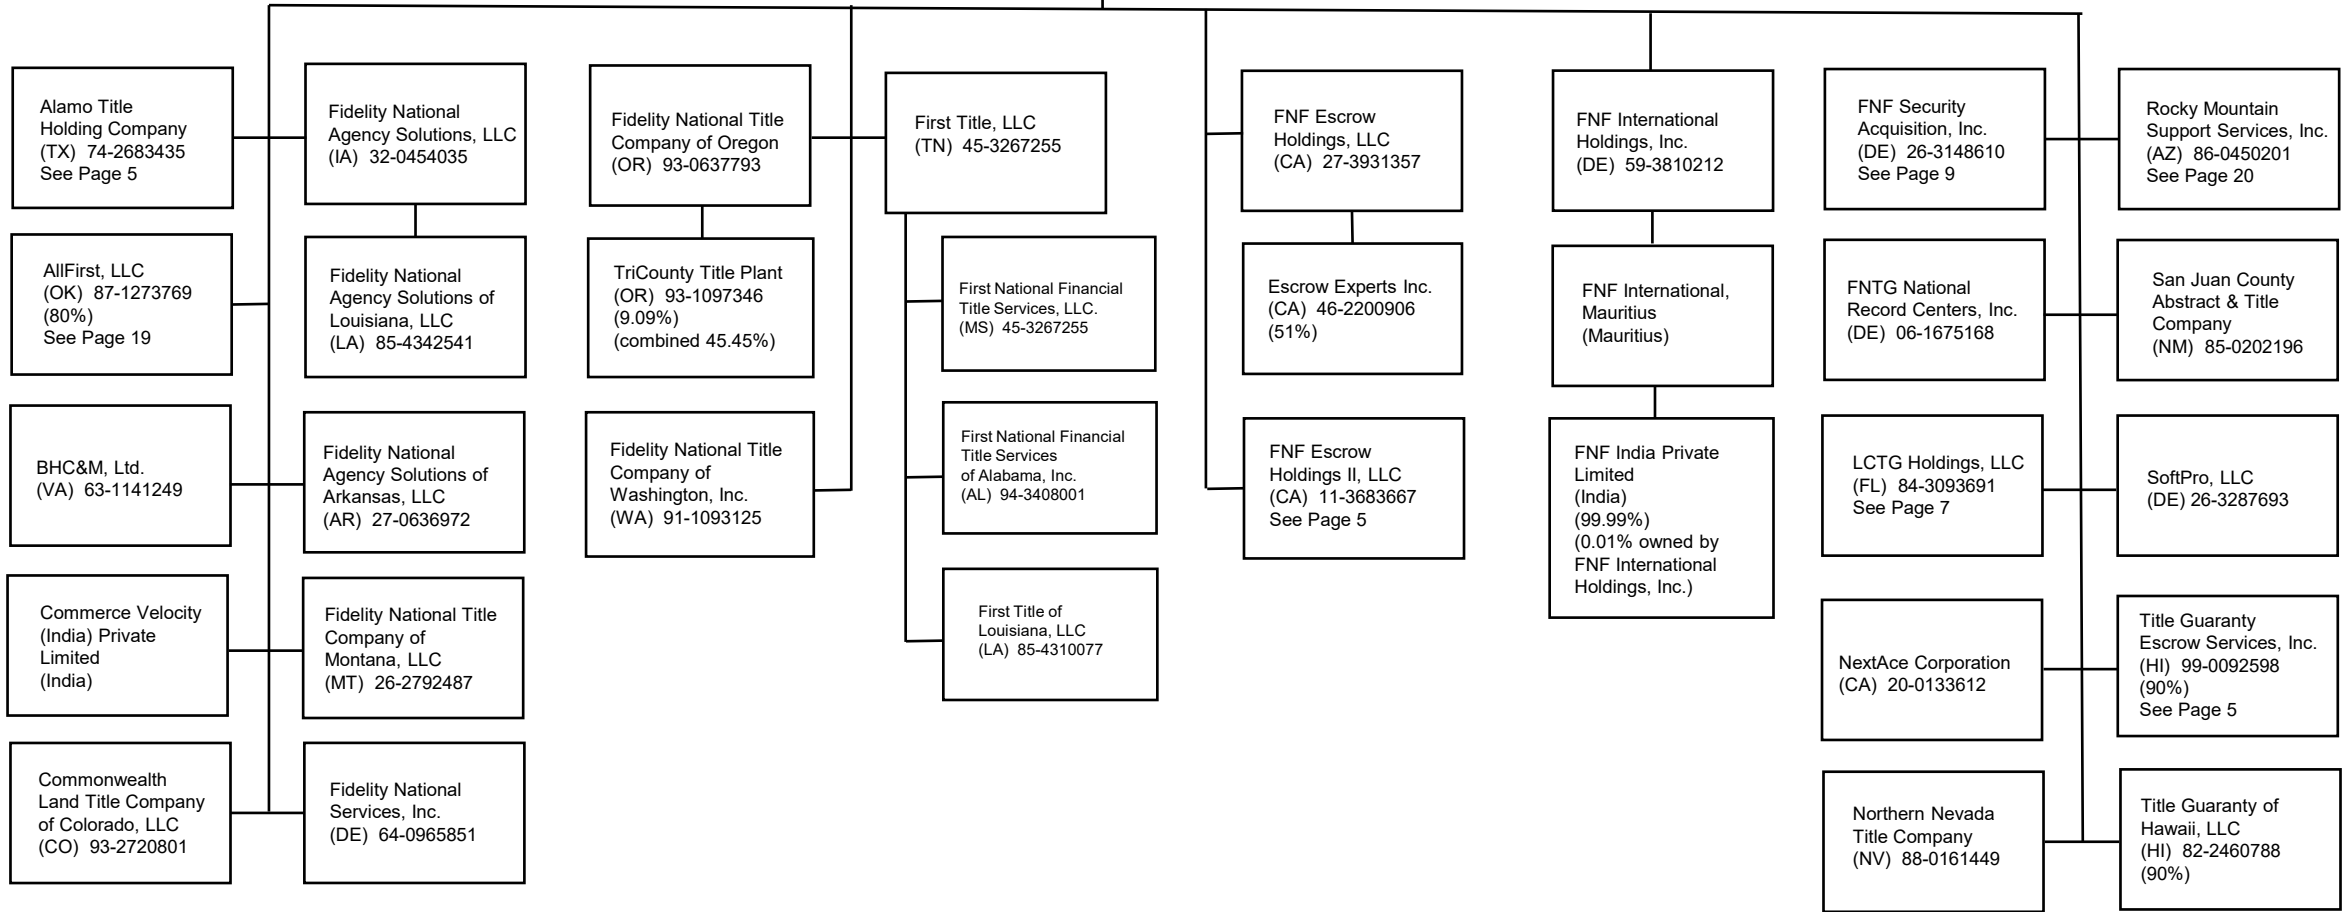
Alamo Title Holding Company (TX) 74-2683435 See Page 5

AllFirst, LLC (OK) 87-1273769 (80%) See Page 19

BHC&M, Ltd. (VA) 63-1141249

Commerce Velocity (India) Private Limited (India)

Commonwealth Land Title Company of Colorado, LLC (CO) 93-2720801

Fidelity National Agency Solutions, LLC (IA) 32-0454035

Fidelity National Agency Solutions of Louisiana, LLC (LA) 85-4342541

Fidelity National Agency Solutions of Arkansas, LLC (AR) 27-0636972

Fidelity National Title Company of Montana, LLC (MT) 26-2792487

Fidelity National Services, Inc. (DE) 64-0965851

Fidelity National Title Company of Oregon (OR) 93-0637793

TriCounty Title Plant (OR) 93-1097346 (9.09%) (combined 45.45%)

Fidelity National Title Company of Washington, Inc. (WA) 91-1093125

First Title, LLC (TN) 45-3267255

First National Financial Title Services, LLC. (MS) 45-3267255

First National Financial Title Services of Alabama, Inc. (AL) 94-3408001

First Title of Louisiana, LLC (LA) 85-4310077

FNF Escrow Holdings, LLC (CA) 27-3931357

Escrow Experts Inc. (CA) 46-2200906 (51%)

FNF Escrow Holdings II, LLC (CA) 11-3683667 See Page 5

FNF International Holdings, Inc. (DE) 59-3810212

FNF International, Mauritius (Mauritius)

FNF India Private Limited (India) (99.99%) (0.01% owned by FNF International Holdings, Inc.)

FNF Security Acquisition, Inc. (DE) 26-3148610 See Page 9

FNTG National Record Centers, Inc. (DE) 06-1675168

LCTG Holdings, LLC (FL) 84-3093691 See Page 7

NextAce Corporation (CA) 20-0133612

Northern Nevada Title Company (NV) 88-0161449

Rocky Mountain Support Services, Inc. (AZ) 86-0450201 See Page 20

San Juan County Abstract & Title Company (NM) 85-0202196

SoftPro, LLC (DE) 26-3287693

Title Guaranty Escrow Services, Inc. (HI) 99-0092598 (90%) See Page 5

Title Guaranty of Hawaii, LLC (HI) 82-2460788 (90%)